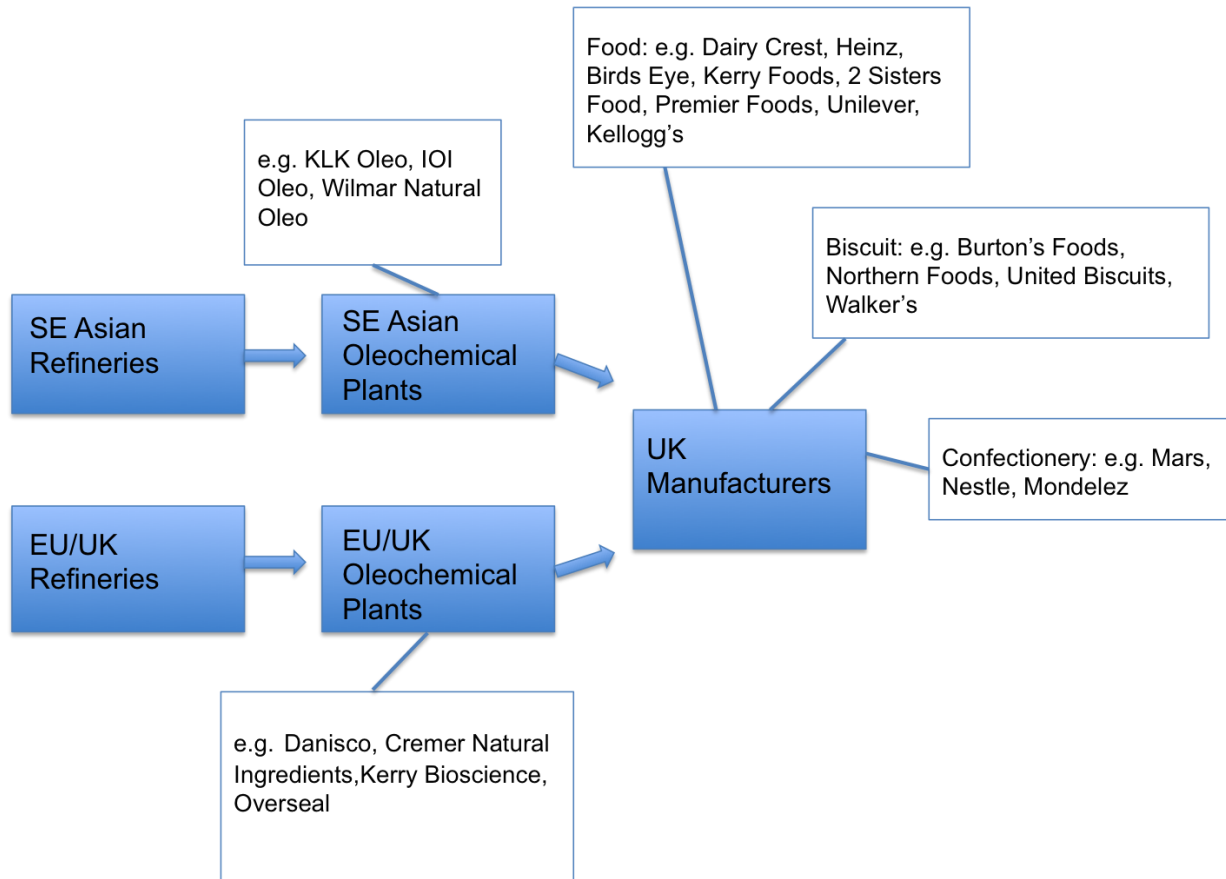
Food: e.g. Dairy Crest, Heinz, Birds Eye, Kerry Foods, 2 Sisters Food, Premier Foods, Unilever, Kellogg's

e.g. KLK Oleo, IOI Oleo, Wilmar Natural Oleo

Biscuit: e.g. Burton's Foods, Northern Foods, United Biscuits, Walker's

SE Asian Refineries

SE Asian Oleochemical Plants

UK Manufacturers

Confectionery: e.g. Mars, Nestle, Mondelez

EU/UK Refineries

EU/UK Oleochemical Plants

e.g. Danisco, Cremer Natural Ingredients,Kerry Bioscience, Overseal